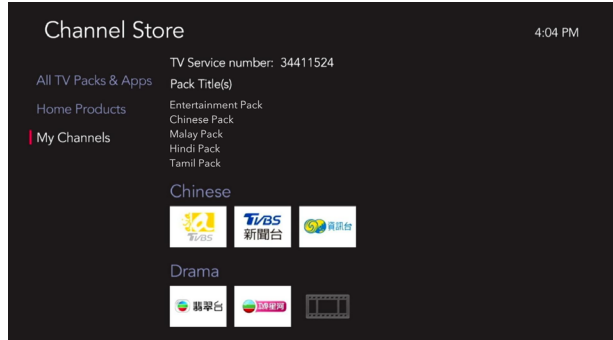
Channel Store

4:04 PM

All TV Packs & Apps

Home Products

My Channels

TV Service number: 34411524

Pack Title(s)

Entertainment Pack
Chinese Pack
Malay Pack
Hindi Pack
Tamil Pack

Chinese

TVBS

TVBS 新聞台

資訊台

Drama

翡翠台

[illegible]